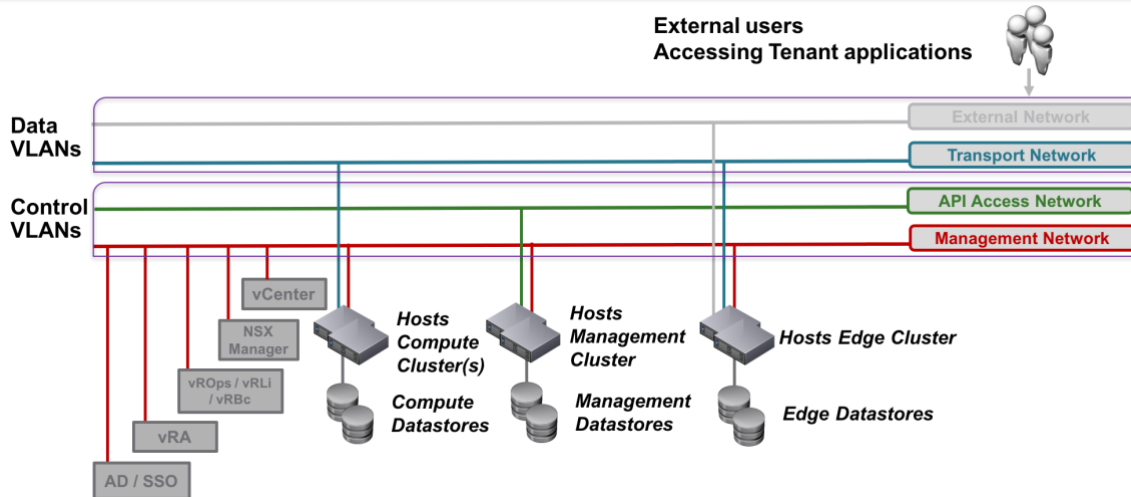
External users
Accessing Tenant applications

Data VLANs

Control VLANs

External Network

Transport Network

API Access Network

Management Network

vCenter

NSX Manager

vROps / vRLi / vRBc

vRA

AD / SSO

Hosts Compute Cluster(s)

Compute Datastores

Hosts Management Cluster

Management Datastores

Hosts Edge Cluster

Edge Datastores